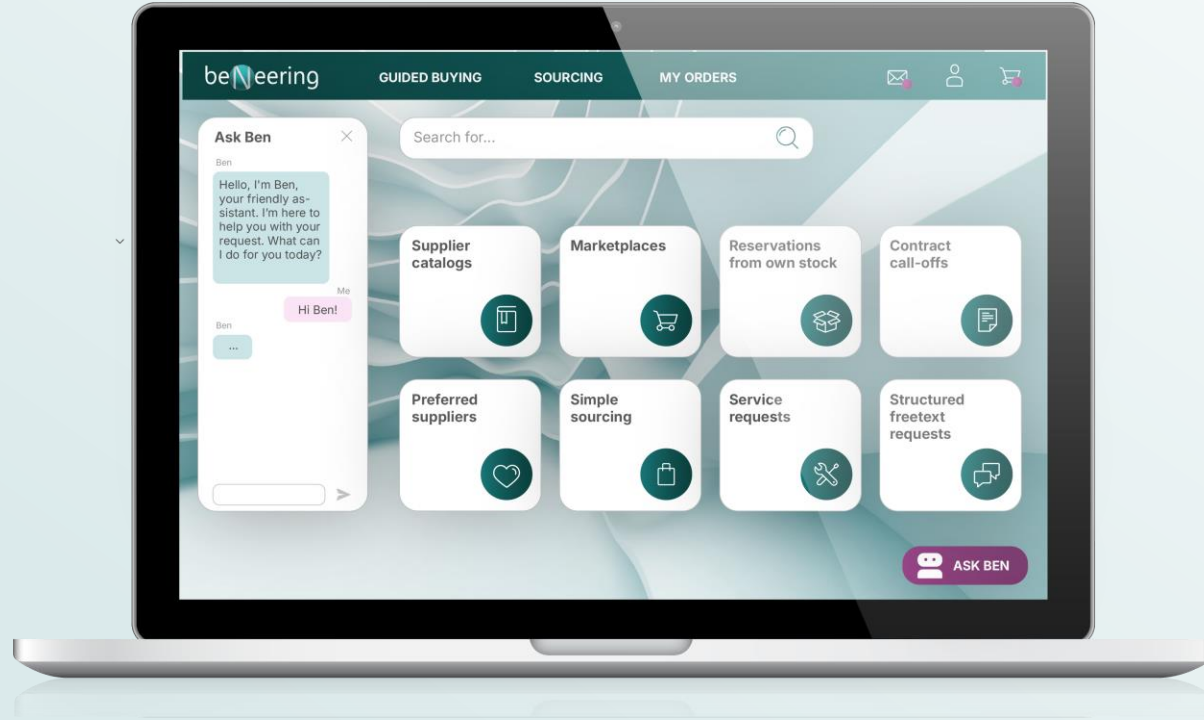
beNeering GUIDED BUYING SOURCING MY ORDERS

Ask Ben

Ben

Hello, I'm Ben, your friendly assistant. I'm here to help you with your request. What can I do for you today?

Me

Hi Ben!

Ben

...

Search for...

Supplier catalogs

Marketplaces

Reservations from own stock

Contract call-offs

Preferred suppliers

Simple sourcing

Service requests

Structured freetext requests

ASK BEN